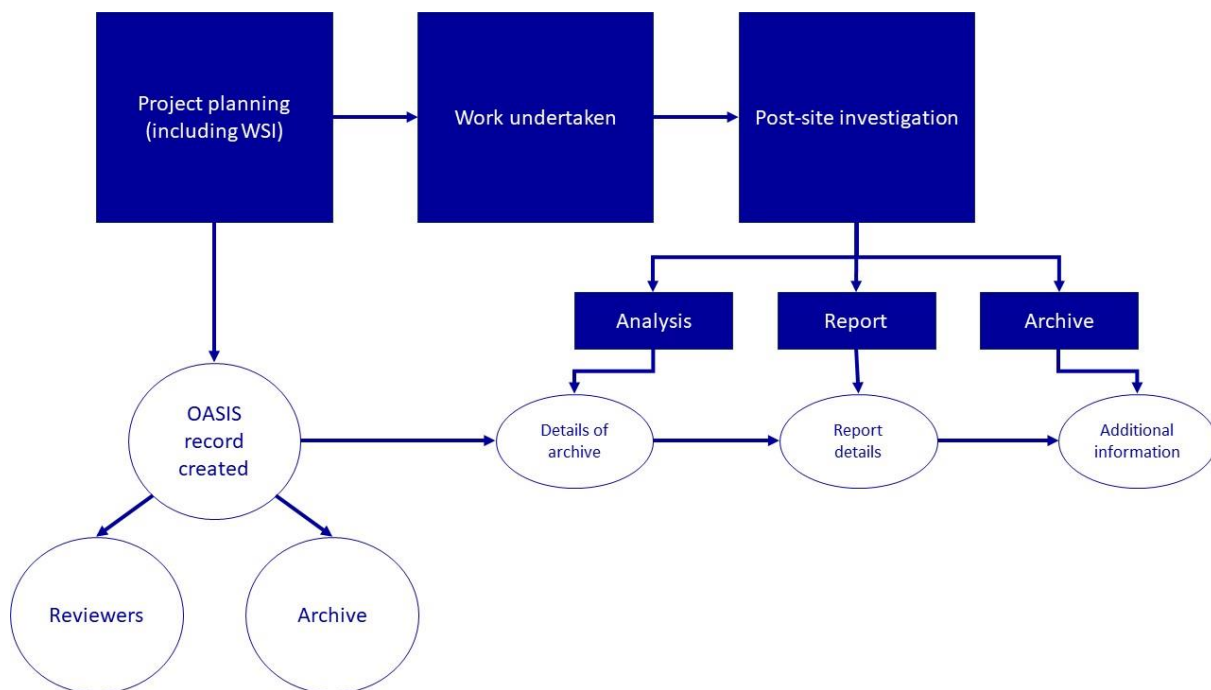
Project planning (including WSI)

Work undertaken

Post-site investigation

Analysis

Report

Archive

OASIS record created

Details of archive

Report details

Additional information

Reviewers

Archive